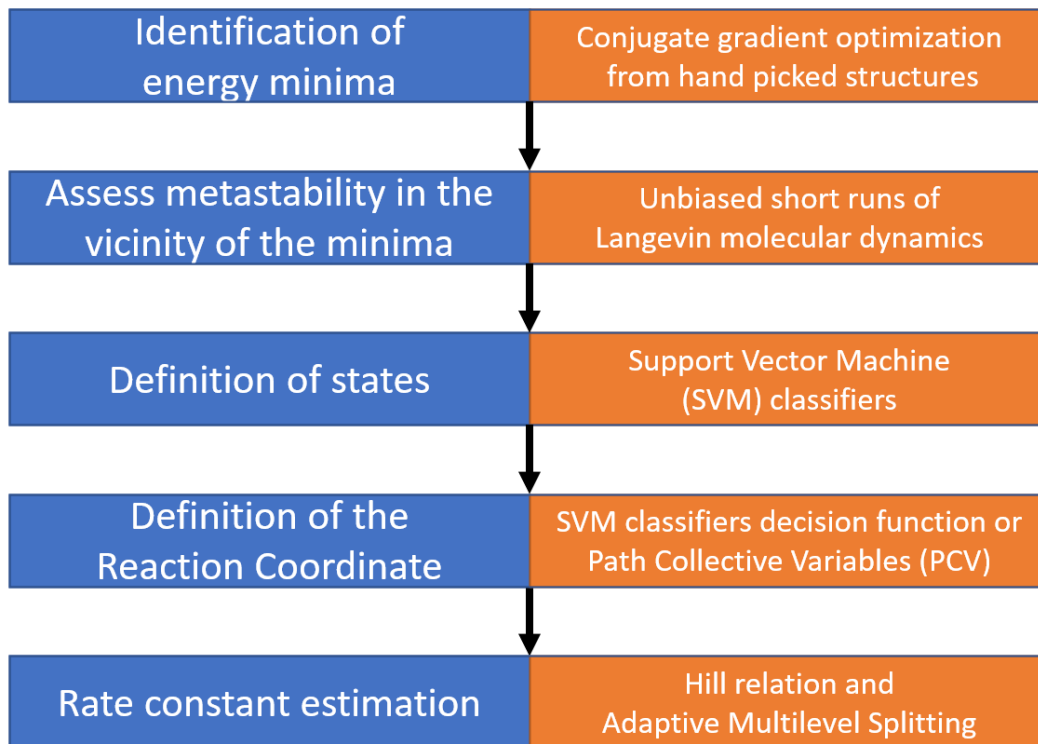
Identification of energy minima

Conjugate gradient optimization from hand picked structures

Assess metastability in the vicinity of the minima

Unbiased short runs of Langevin molecular dynamics

Definition of states

Support Vector Machine (SVM) classifiers

Definition of the Reaction Coordinate

SVM classifiers decision function or Path Collective Variables (PCV)

Rate constant estimation

Hill relation and Adaptive Multilevel Splitting